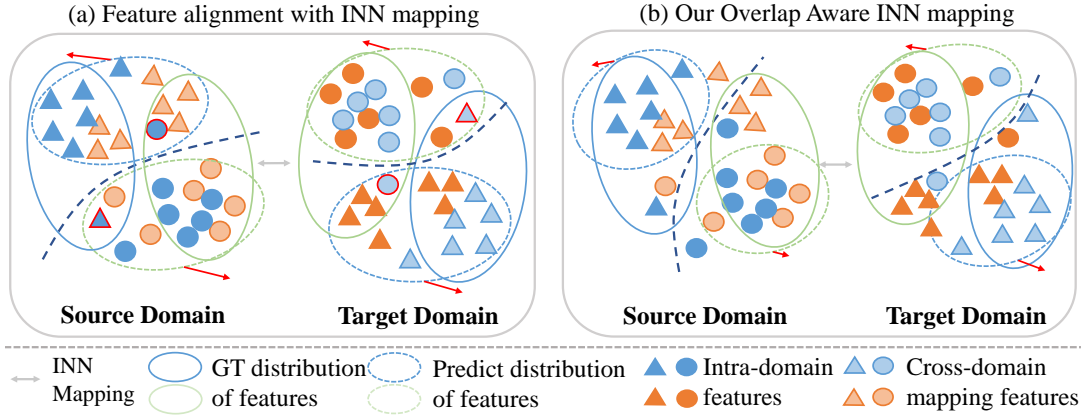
(a) Feature alignment with INN mapping

Source Domain

Target Domain

(b) Our Overlap Aware INN mapping

Source Domain

Target Domain

INN Mapping

GT distribution of features

Predict distribution of features

Intra-domain features

Cross-domain mapping features